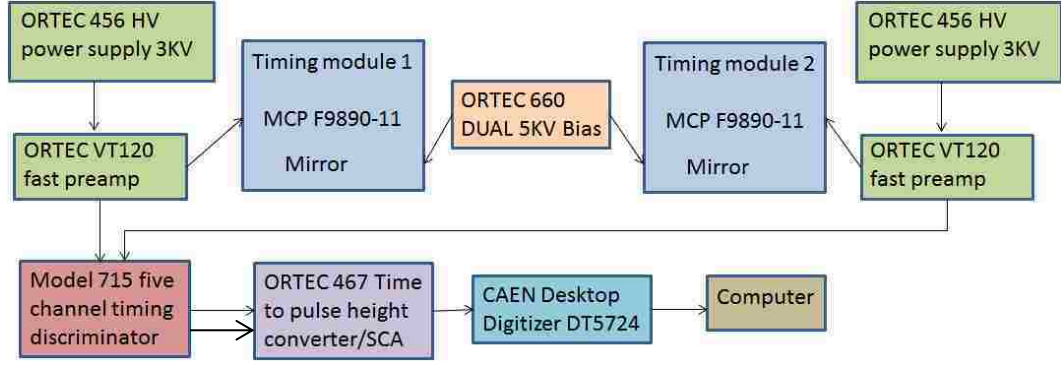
ORTEC 456 HV power supply 3KV

ORTEC VT120 fast preamp

Timing module 1

MCP F9890-11

Mirror

ORTEC 660 DUAL 5KV Bias

Timing module 2

MCP F9890-11

Mirror

ORTEC 456 HV power supply 3KV

ORTEC VT120 fast preamp

Model 715 five channel timing discriminator

ORTEC 467 Time to pulse height converter/SCA

CAEN Desktop Digitizer DT5724

Computer